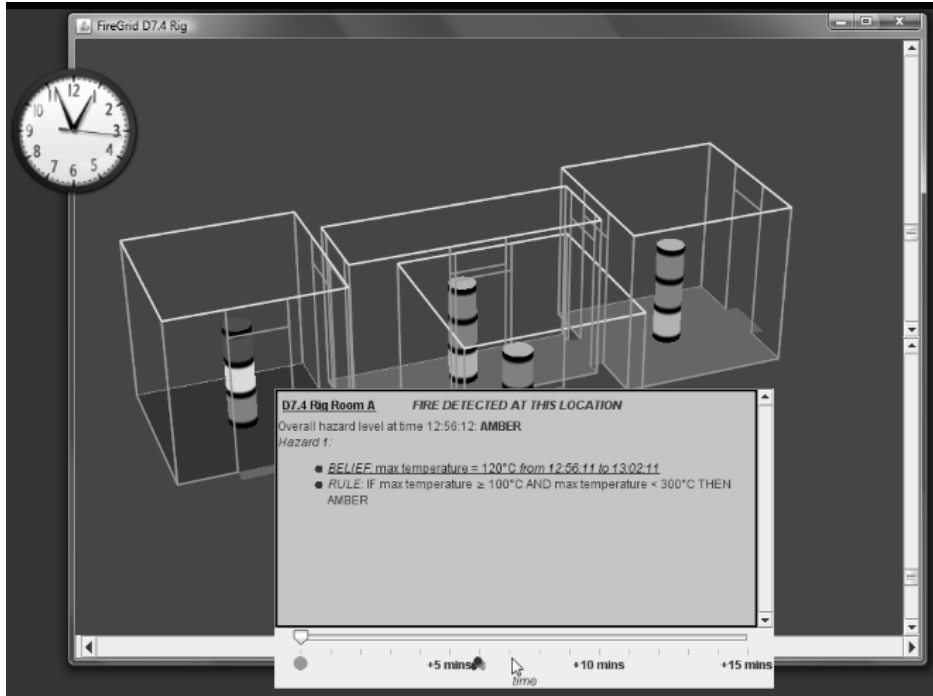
FireGrid D7.4 Rig

12
1
2
3
4
5
6
7
8
9
10
11

D7.4 Rig Room A FIRE DETECTED AT THIS LOCATION

Overall hazard level at time 12:56:12: AMBER
Hazard 1:

- BELIEF: max temperature = 120°C from 12:56:11 to 13:02:11
- RULE: IF max temperature ≥ 100°C AND max temperature < 300°C THEN AMBER

+5 mins +10 mins +15 mins
time